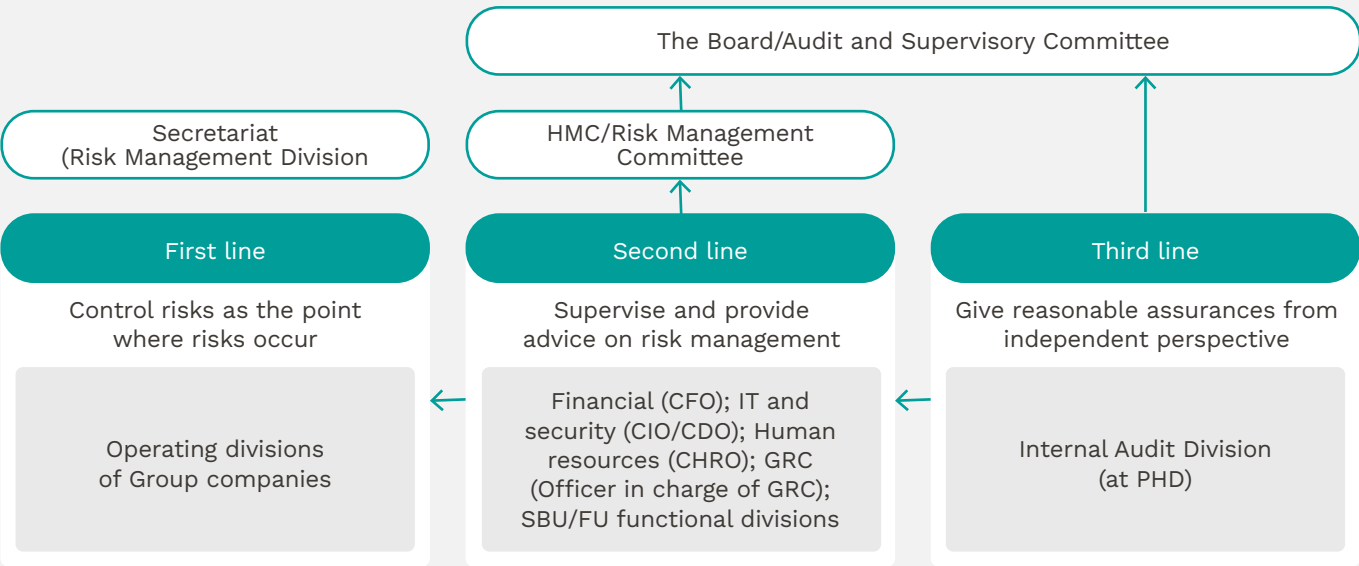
The Board/Audit and Supervisory Committee

Secretariat
(Risk Management Division

HMC/Risk Management Committee

First line

Control risks as the point where risks occur

Operating divisions of Group companies

Second line

Supervise and provide advice on risk management

Financial (CFO); IT and security (CIO/CDO); Human resources (CHRO); GRC (Officer in charge of GRC); SBU/FU functional divisions

Third line

Give reasonable assurances from independent perspective

Internal Audit Division
(at PHD)